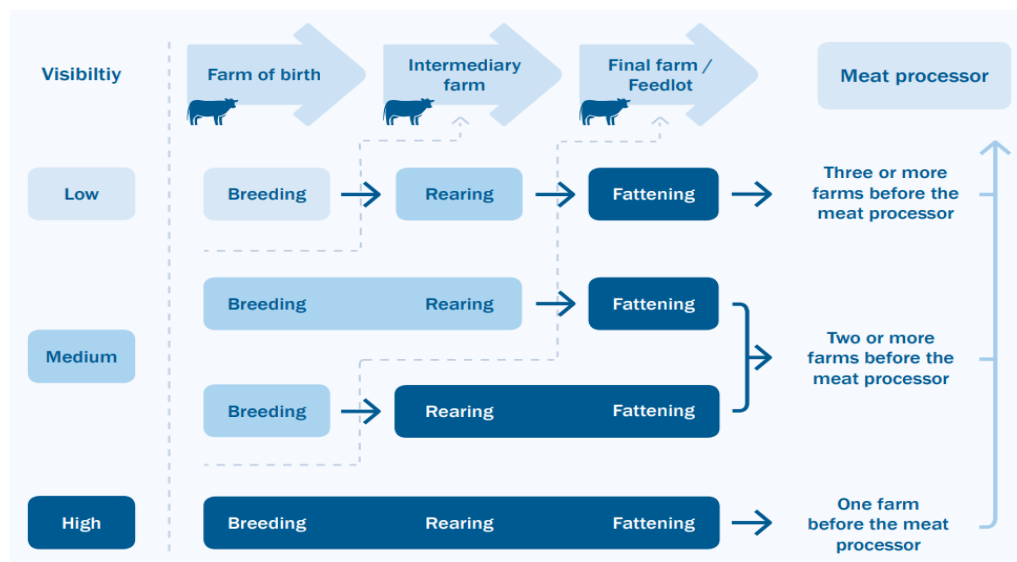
Visibiltiy

Farm of birth

Intermediary farm

Final farm / Feedlot

Meat processor

Low

Breeding

Rearing

Fattening

Three or more farms before the meat processor

Medium

Breeding

Rearing

Fattening

Breeding

Rearing

Fattening

Two or more farms before the meat processor

High

Breeding

Rearing

Fattening

One farm before the meat processor